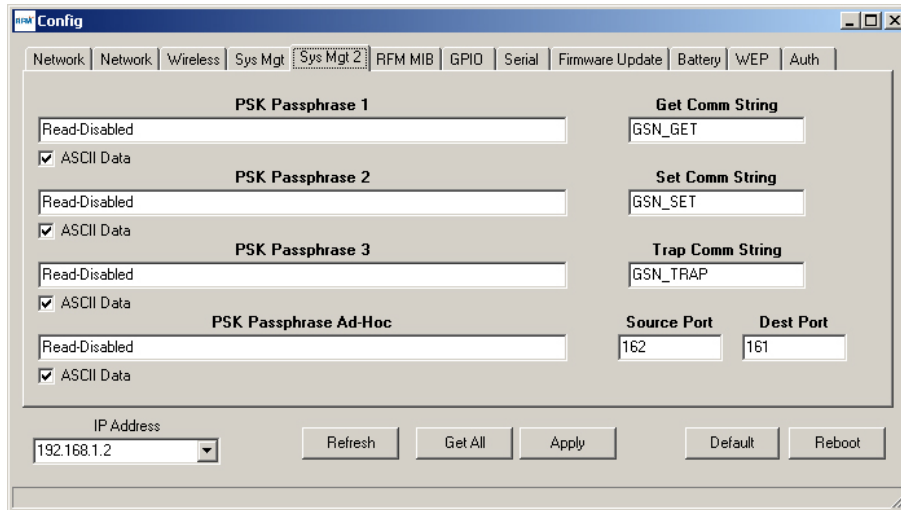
RFM Config

Network | Network | Wireless | Sys Mgt | Sys Mgt 2 | RFM MIB | GPIO | Serial | Firmware Update | Battery | WEP | Auth

PSK Passphrase 1
Read-Disabled
☑ ASCII Data

PSK Passphrase 2
Read-Disabled
☑ ASCII Data

PSK Passphrase 3
Read-Disabled
☑ ASCII Data

PSK Passphrase Ad-Hoc
Read-Disabled
☑ ASCII Data

Get Comm String
GSN_GET

Set Comm String
GSN_SET

Trap Comm String
GSN_TRAP

Source Port
162

Dest Port
161

IP Address
192.168.1.2

Refresh
Get All
Apply
Default
Reboot